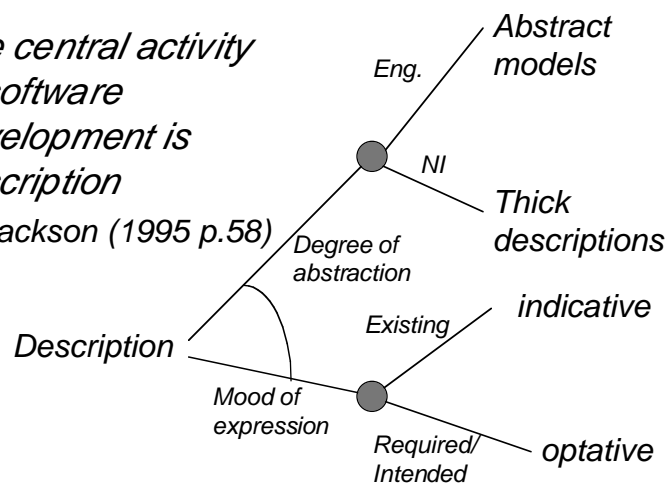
e central activity oftware velopment is cription

ackson (1995 p.58)

Abstract models

Eng.

NI

Thick descriptions

Degree of abstraction

Existing

indicative

Description

Mood of expression

Required/ Intended

optative